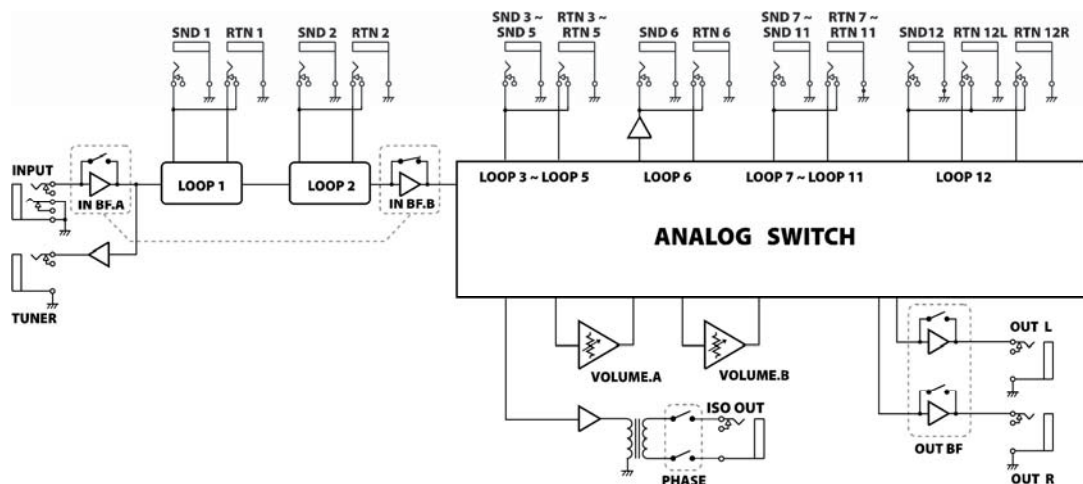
SND 1
RTN 1
SND 2
RTN 2
SND 3 ~ SND 5
RTN 3 ~ RTN 5
SND 6
RTN 6
SND 7 ~ SND 11
RTN 7 ~ RTN 11
SND12
RTN 12L
RTN 12R

INPUT
IN BF.A
LOOP 1
LOOP 2
IN BF.B
LOOP 3 ~ LOOP 5
LOOP 6
LOOP 7 ~ LOOP 11
LOOP 12

ANALOG SWITCH

TUNER

VOLUME.A
VOLUME.B
OUT L
OUT R
OUT BF
ISO OUT
PHASE